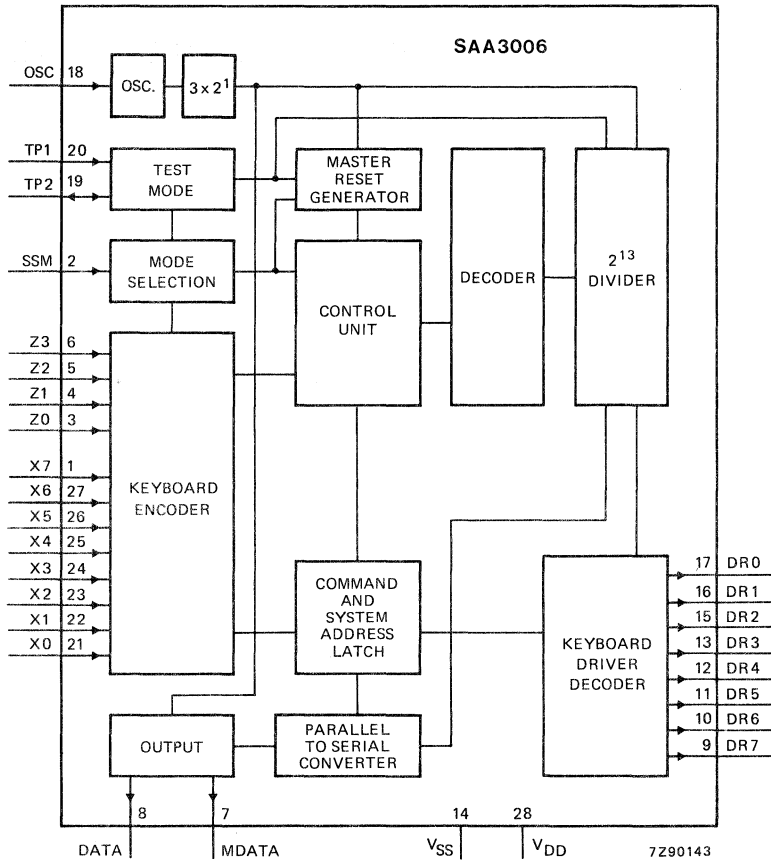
SAA3006

OSC 18
OSC.
$3 \times 2^1$

TP1 20
TP2 19
TEST MODE
MASTER RESET GENERATOR

SSM 2
MODE SELECTION
CONTROL UNIT
DECODER
$2^{13}$ DIVIDER

Z3 6
Z2 5
Z1 4
Z0 3

X7 1
X6 27
X5 26
X4 25
X3 24
X2 23
X1 22
X0 21
KEYBOARD ENCODER

COMMAND AND SYSTEM ADDRESS LATCH
KEYBOARD DRIVER DECODER

17 DR0
16 DR1
15 DR2
13 DR3
12 DR4
11 DR5
10 DR6
9 DR7

OUTPUT
PARALLEL TO SERIAL CONVERTER

8
7
14
28
DATA
MDATA
$V_{SS}$
$V_{DD}$
7Z90143